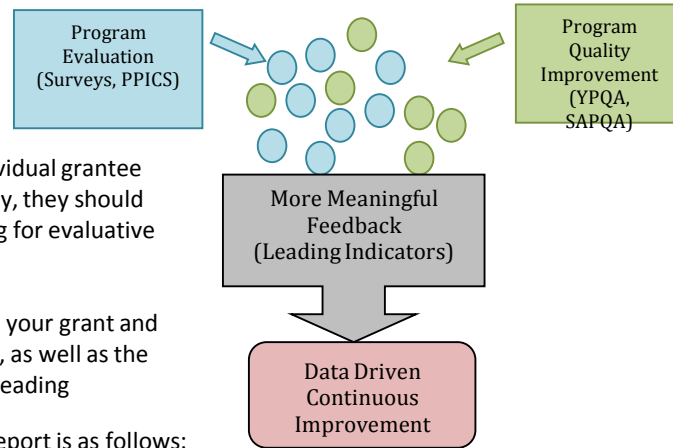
Program Evaluation (Surveys, PPICS)

Program Quality Improvement (YPQA, SAPQA)

vidual grantee
y, they should
g for evaluative

your grant and
, as well as the
eading

eport is as follows:

More Meaningful Feedback (Leading Indicators)

Data Driven Continuous Improvement